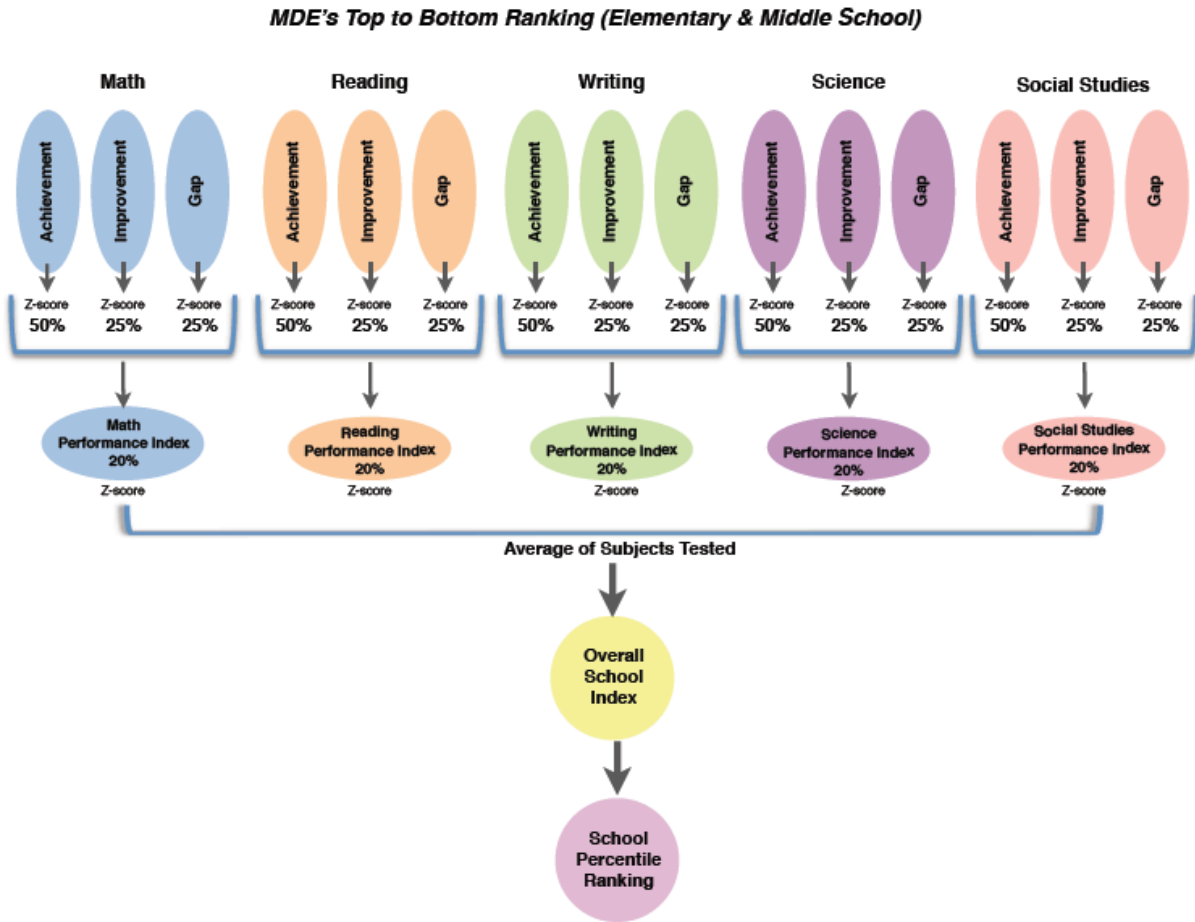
MDE's Top to Bottom Ranking (Elementary & Middle School)

Math

Achievement
Improvement
Gap

Z-score 50%
Z-score 25%
Z-score 25%

Math Performance Index 20%
Z-score

Reading

Achievement
Improvement
Gap

Z-score 50%
Z-score 25%
Z-score 25%

Reading Performance Index 20%
Z-score

Writing

Achievement
Improvement
Gap

Z-score 50%
Z-score 25%
Z-score 25%

Writing Performance Index 20%
Z-score

Science

Achievement
Improvement
Gap

Z-score 50%
Z-score 25%
Z-score 25%

Science Performance Index 20%
Z-score

Social Studies

Achievement
Improvement
Gap

Z-score 50%
Z-score 25%
Z-score 25%

Social Studies Performance Index 20%
Z-score

Average of Subjects Tested

Overall School Index

School Percentile Ranking